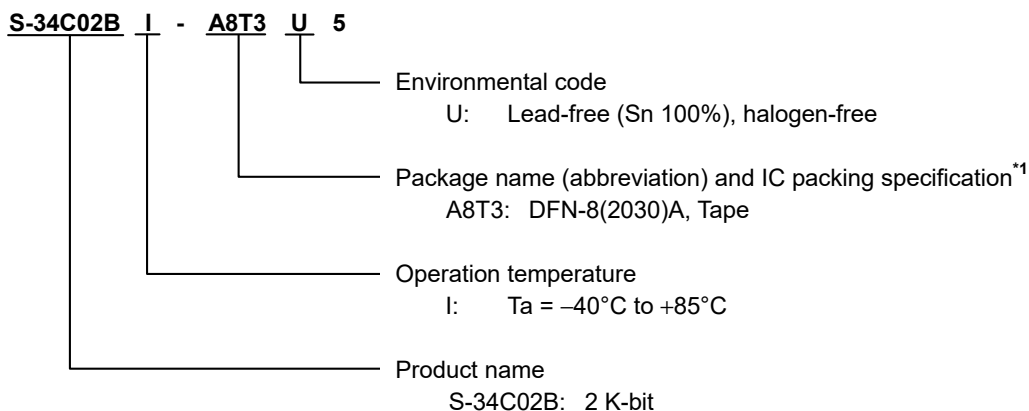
S-34C02B I - A8T3 U 5

Environmental code
U: Lead-free (Sn 100%), halogen-free

Package name (abbreviation) and IC packing specification$^{*1}$
A8T3: DFN-8(2030)A, Tape

Operation temperature
I: Ta = −40°C to +85°C

Product name
S-34C02B: 2 K-bit